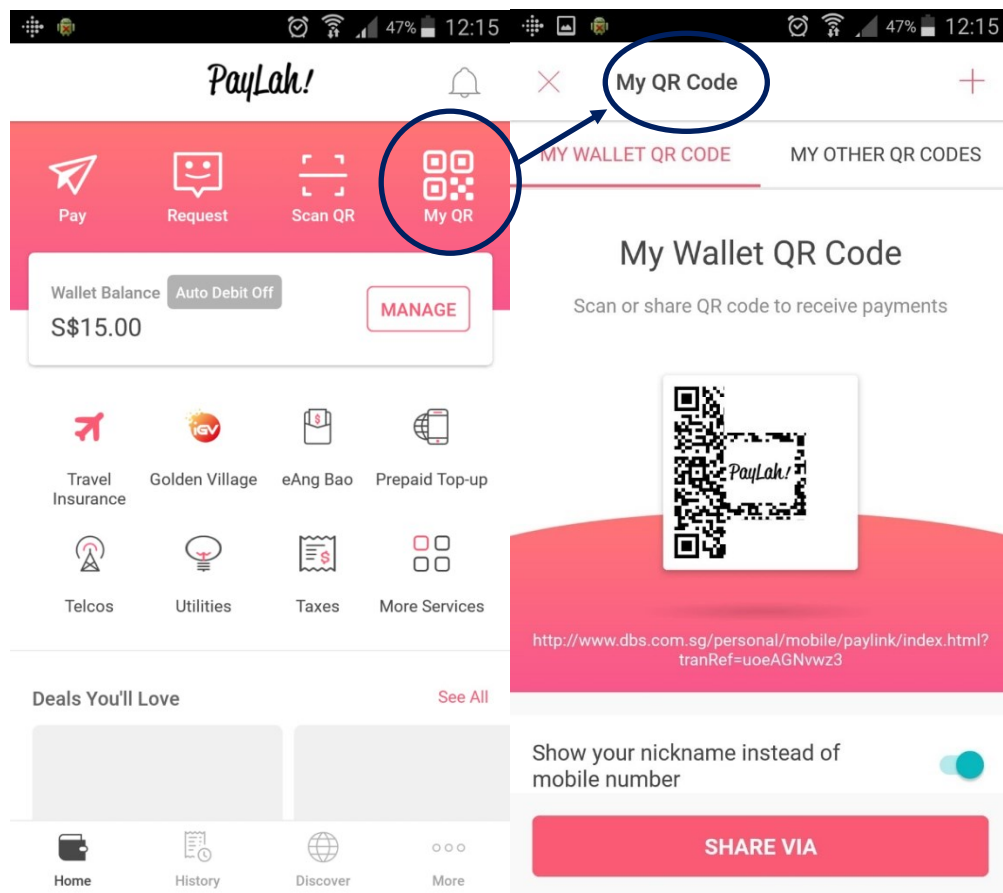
47% 12:15

PayLah!

Pay
Request
Scan QR
My QR

Wallet Balance Auto Debit Off
S$15.00
MANAGE

Travel Insurance
Golden Village
eAng Bao
Prepaid Top-up
Telcos
Utilities
Taxes
More Services

Deals You'll Love
See All

Home
History
Discover
More

47% 12:15

My QR Code

MY WALLET QR CODE
MY OTHER QR CODES

My Wallet QR Code
Scan or share QR code to receive payments

PayLah!

http://www.dbs.com.sg/personal/mobile/paylink/index.html?tranRef=uoeAGNvwz3

Show your nickname instead of mobile number

SHARE VIA